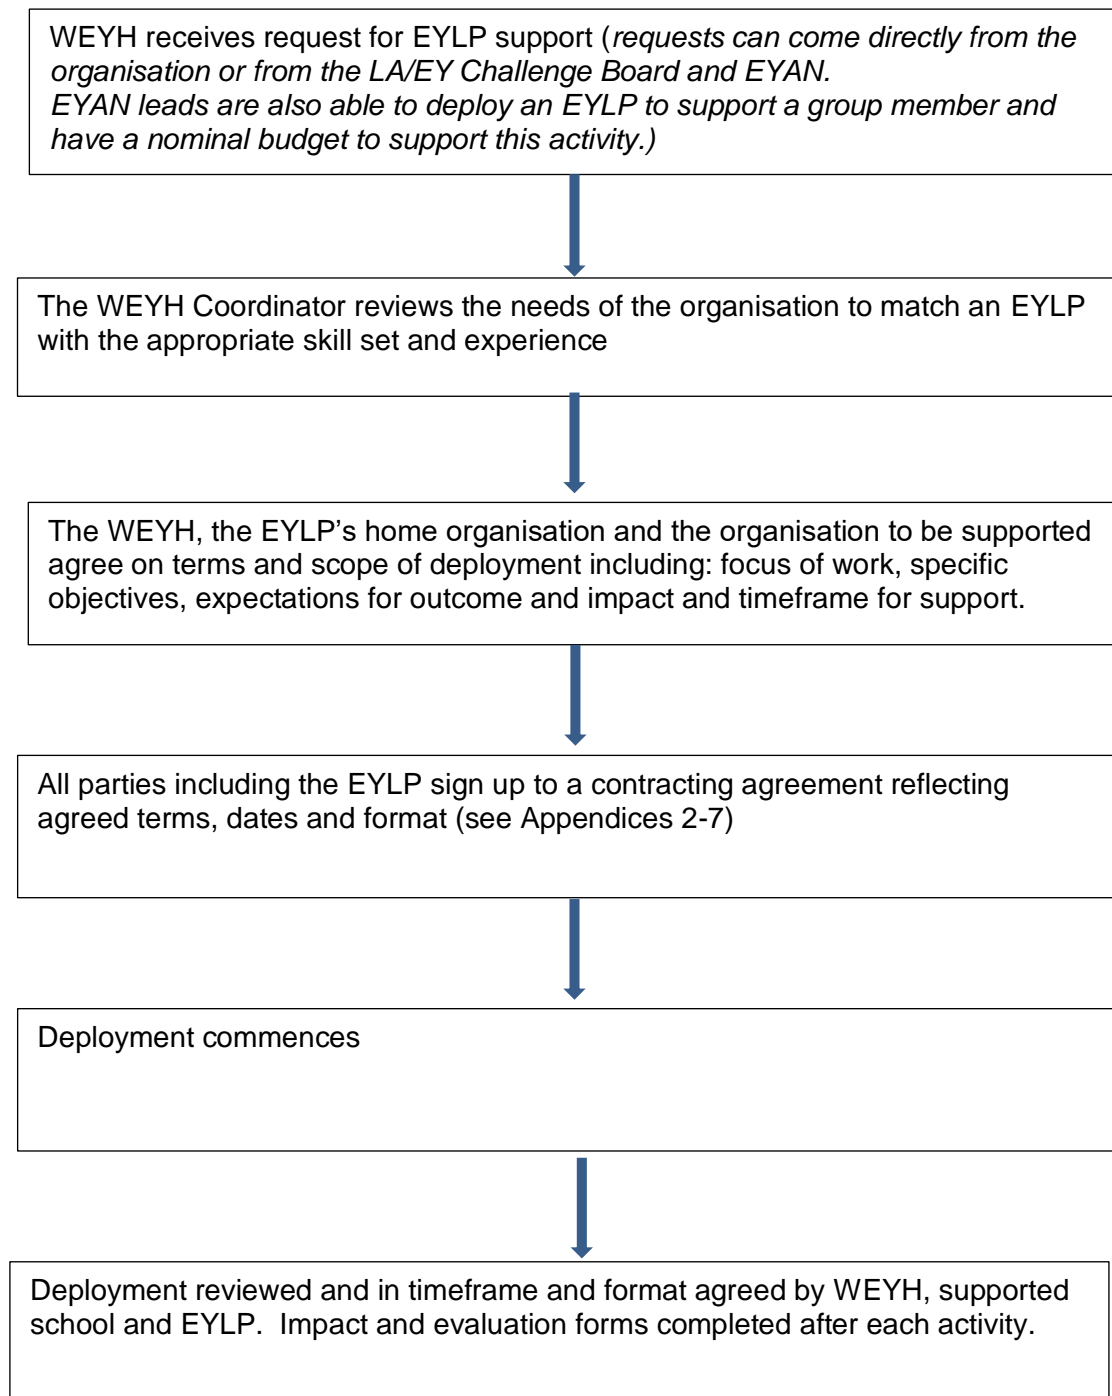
WEYH receives request for EYLP support (*requests can come directly from the organisation or from the LA/EY Challenge Board and EYAN. EYAN leads are also able to deploy an EYLP to support a group member and have a nominal budget to support this activity.)*

The WEYH Coordinator reviews the needs of the organisation to match an EYLP with the appropriate skill set and experience

The WEYH, the EYLP's home organisation and the organisation to be supported agree on terms and scope of deployment including: focus of work, specific objectives, expectations for outcome and impact and timeframe for support.

All parties including the EYLP sign up to a contracting agreement reflecting agreed terms, dates and format (see Appendices 2-7)

Deployment commences

Deployment reviewed and in timeframe and format agreed by WEYH, supported school and EYLP. Impact and evaluation forms completed after each activity.